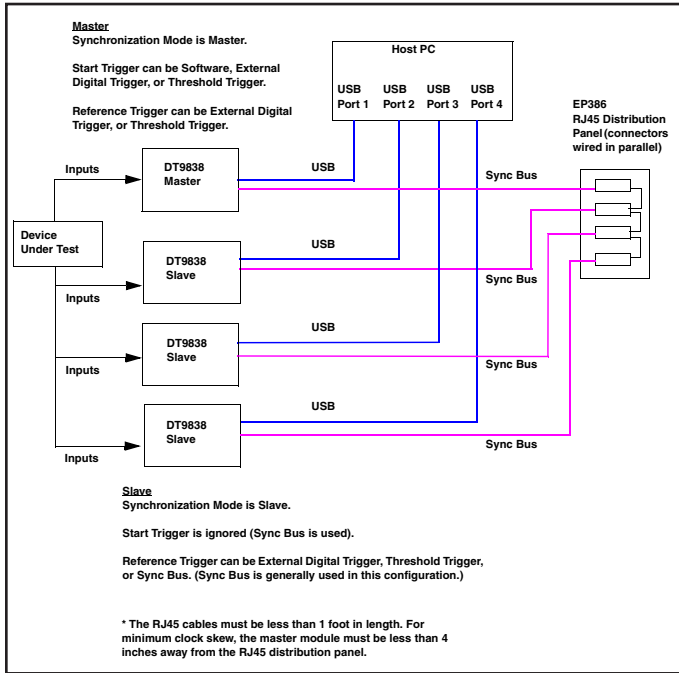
Master
Synchronization Mode is Master.

Start Trigger can be Software, External Digital Trigger, or Threshold Trigger.

Reference Trigger can be External Digital Trigger, or Threshold Trigger.

Host PC

USB Port 1
USB Port 2
USB Port 3
USB Port 4

EP386
RJ45 Distribution Panel (connectors wired in parallel)

Inputs

DT9838
Master

USB

Sync Bus

Device
Under Test

USB

DT9838
Slave

Sync Bus

Inputs

USB

DT9838
Slave

Inputs

Sync Bus

USB

DT9838
Slave

Inputs

Sync Bus

Slave
Synchronization Mode is Slave.

Start Trigger is ignored (Sync Bus is used).

Reference Trigger can be External Digital Trigger, Threshold Trigger, or Sync Bus. (Sync Bus is generally used in this configuration.)

* The RJ45 cables must be less than 1 foot in length. For minimum clock skew, the master module must be less than 4 inches away from the RJ45 distribution panel.